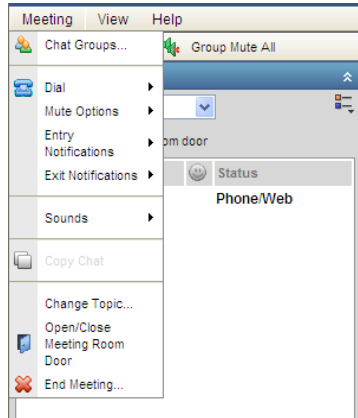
Meeting View Help

Chat Groups...
Dial
Mute Options
Entry Notifications
Exit Notifications
Sounds
Copy Chat
Change Topic...
Open/Close Meeting Room Door
End Meeting...

Group Mute All
om door
Status
Phone/Web